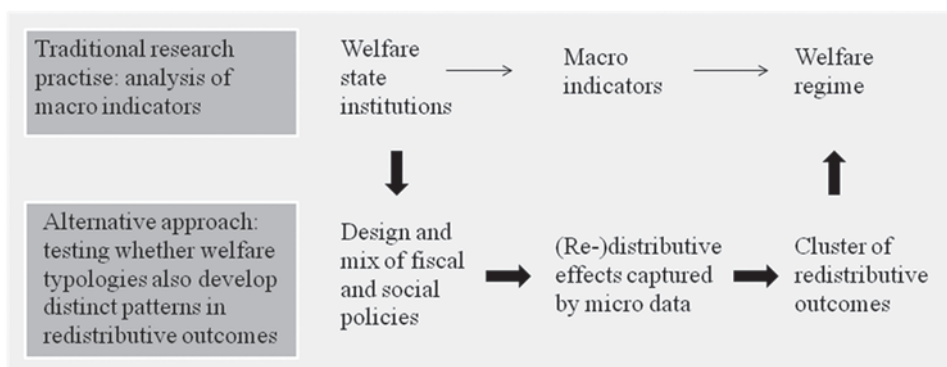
Traditional research practise: analysis of macro indicators

Welfare state institutions

Macro indicators

Welfare regime

Alternative approach: testing whether welfare typologies also develop distinct patterns in redistributive outcomes

Design and mix of fiscal and social policies

(Re-)distributive effects captured by micro data

Cluster of redistributive outcomes